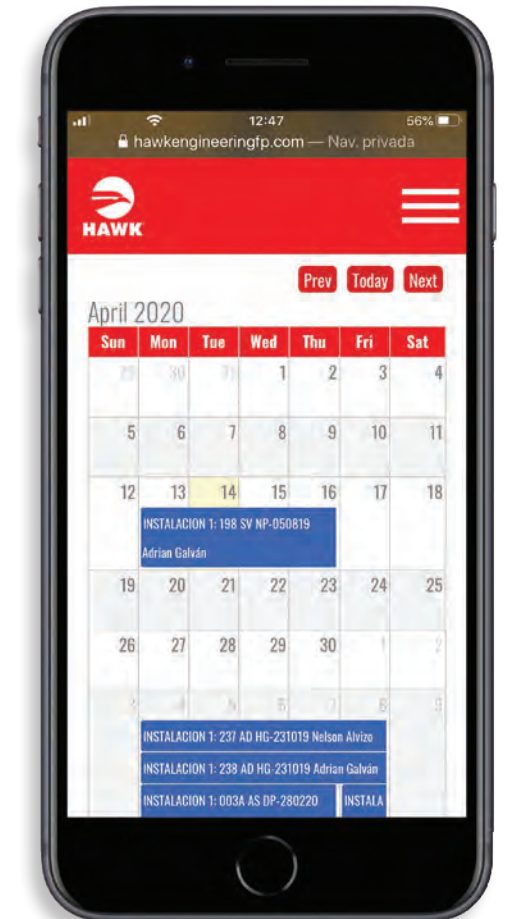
12:47 56%
hawkengineeringfp.com — Nav. privada

HAWK

Prev Today Next

April 2020

| Sun | Mon | Tue | Wed | Thu | Fri | Sat |
|---|---|---|---|---|---|---|
| 29 | 30 | 31 | 1 | 2 | 3 | 4 |
| 5 | 6 | 7 | 8 | 9 | 10 | 11 |
| 12 | 13 | 14 | 15 | 16 | 17 | 18 |
| 19 | 20 | 21 | 22 | 23 | 24 | 25 |
| 26 | 27 | 28 | 29 | 30 | 1 | 2 |
| 3 | 4 | 5 | 6 | 7 | 8 | 9 |

INSTALACION 1: 198 SV NP-050819 Adrian Galván

INSTALACION 1: 237 AD HG-231019 Nelson Alvizo

INSTALACION 1: 238 AD HG-231019 Adrian Galván

INSTALACION 1: 003A AS DP-280220

INSTALA